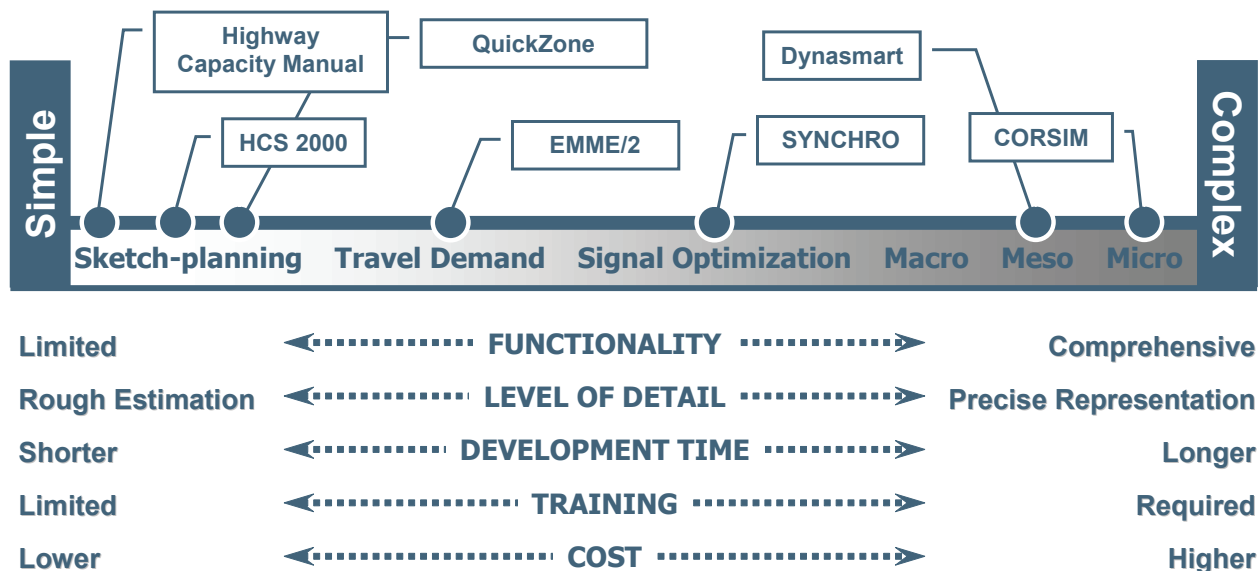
Highway Capacity Manual

QuickZone

Dynasmart

Simple

HCS 2000

EMME/2

SYNCHRO

CORSIM

Complex

Sketch-planning  Travel Demand  Signal Optimization  Macro  Meso  Micro

Limited  FUNCTIONALITY  Comprehensive

Rough Estimation  LEVEL OF DETAIL  Precise Representation

Shorter  DEVELOPMENT TIME  Longer

Limited  TRAINING  Required

Lower  COST  Higher